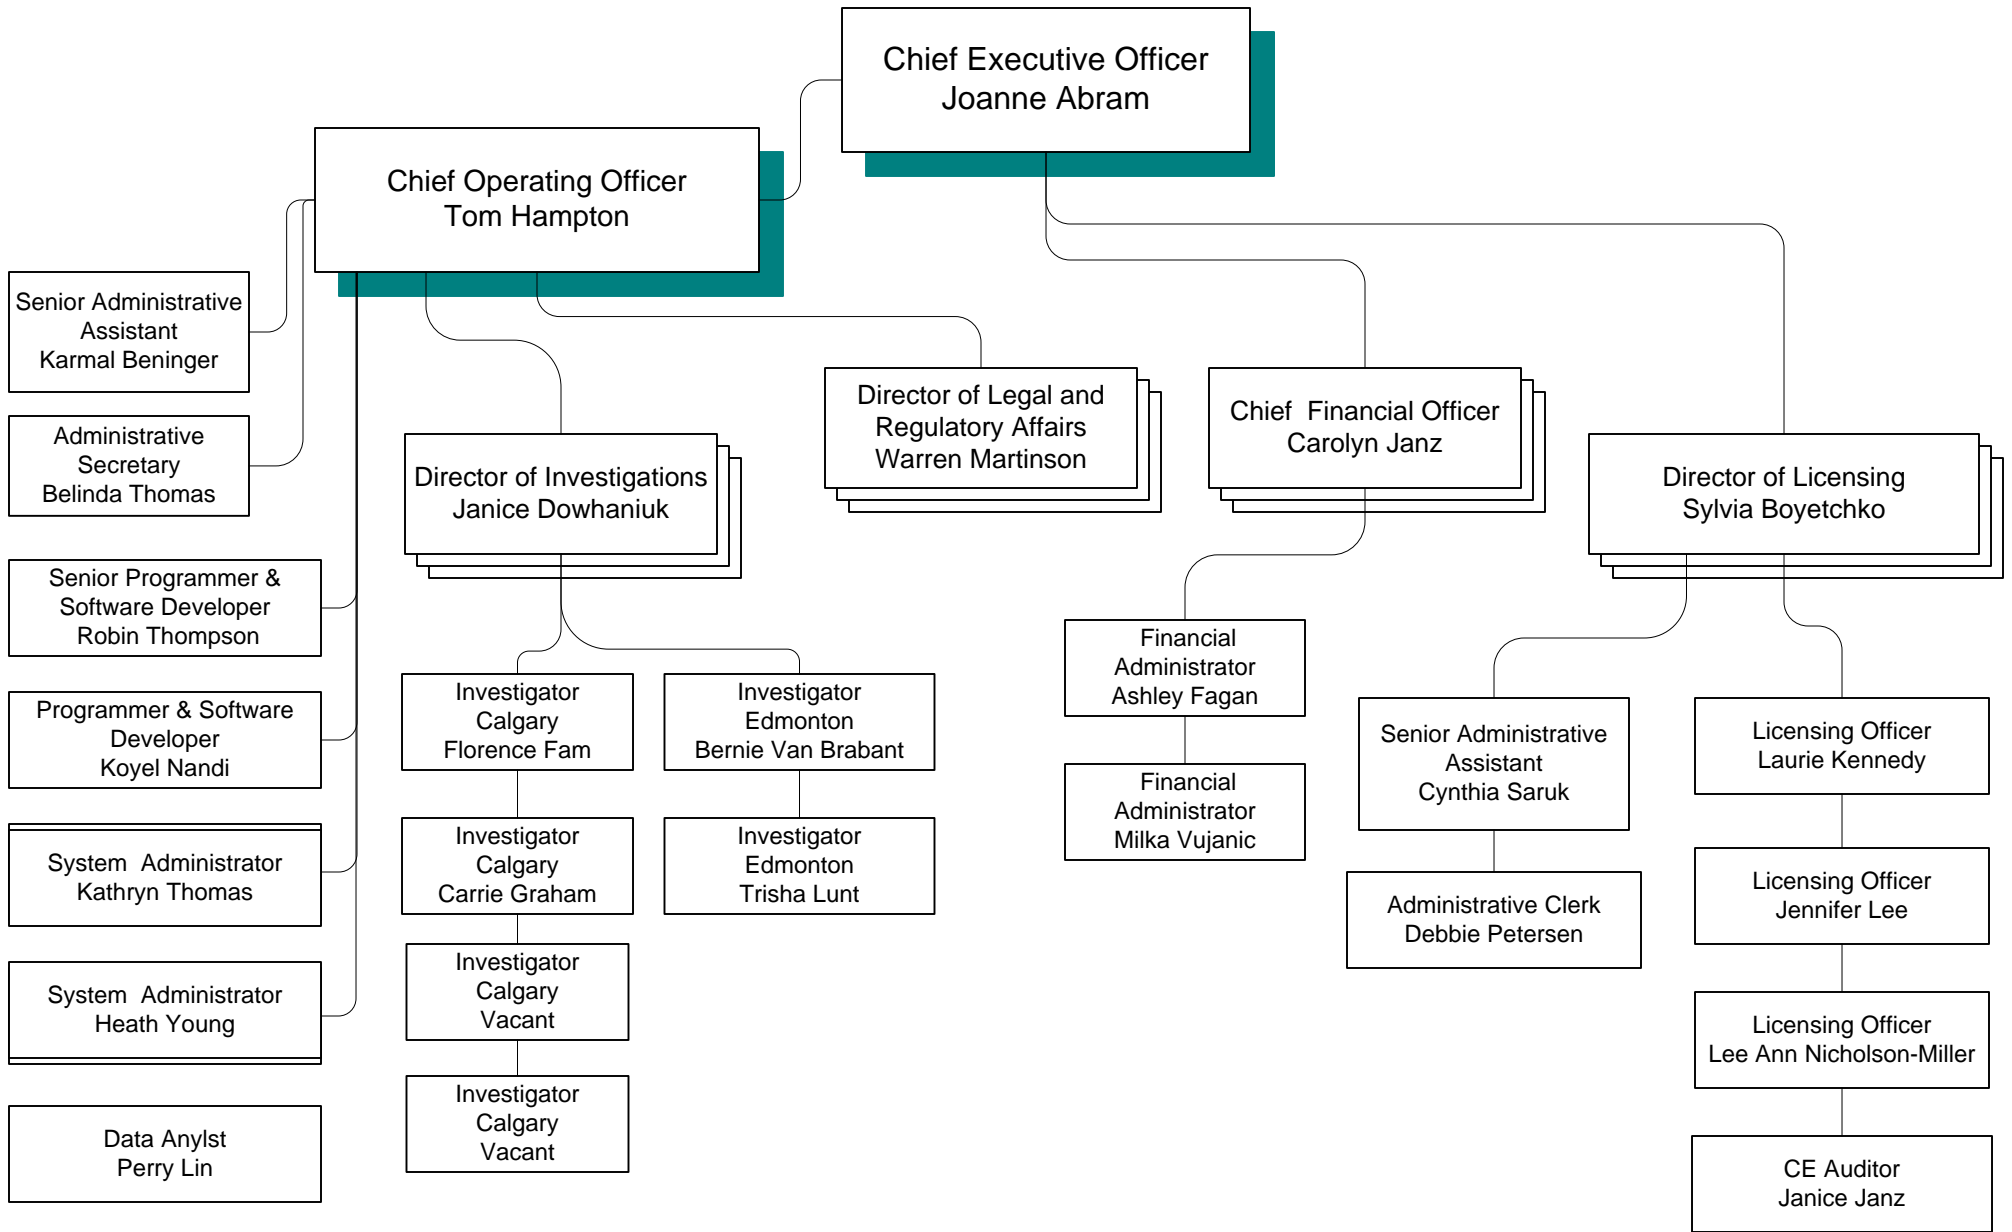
Chief Executive Officer
Joanne Abram

Chief Operating Officer
Tom Hampton

Senior Administrative Assistant
Karmal Beninger

Administrative Secretary
Belinda Thomas

Senior Programmer & Software Developer
Robin Thompson

Programmer & Software Developer
Koyel Nandi

System Administrator
Kathryn Thomas

System Administrator
Heath Young

Data Anylst
Perry Lin

Director of Investigations
Janice Dowhaniuk

Investigator
Calgary
Florence Fam

Investigator
Calgary
Carrie Graham

Investigator
Calgary
Vacant

Investigator
Calgary
Vacant

Investigator
Edmonton
Bernie Van Brabant

Investigator
Edmonton
Trisha Lunt

Director of Legal and Regulatory Affairs
Warren Martinson

Chief Financial Officer
Carolyn Janz

Financial Administrator
Ashley Fagan

Financial Administrator
Milka Vujanic

Director of Licensing
Sylvia Boyetchko

Senior Administrative Assistant
Cynthia Saruk

Administrative Clerk
Debbie Petersen

Licensing Officer
Laurie Kennedy

Licensing Officer
Jennifer Lee

Licensing Officer
Lee Ann Nicholson-Miller

CE Auditor
Janice Janz